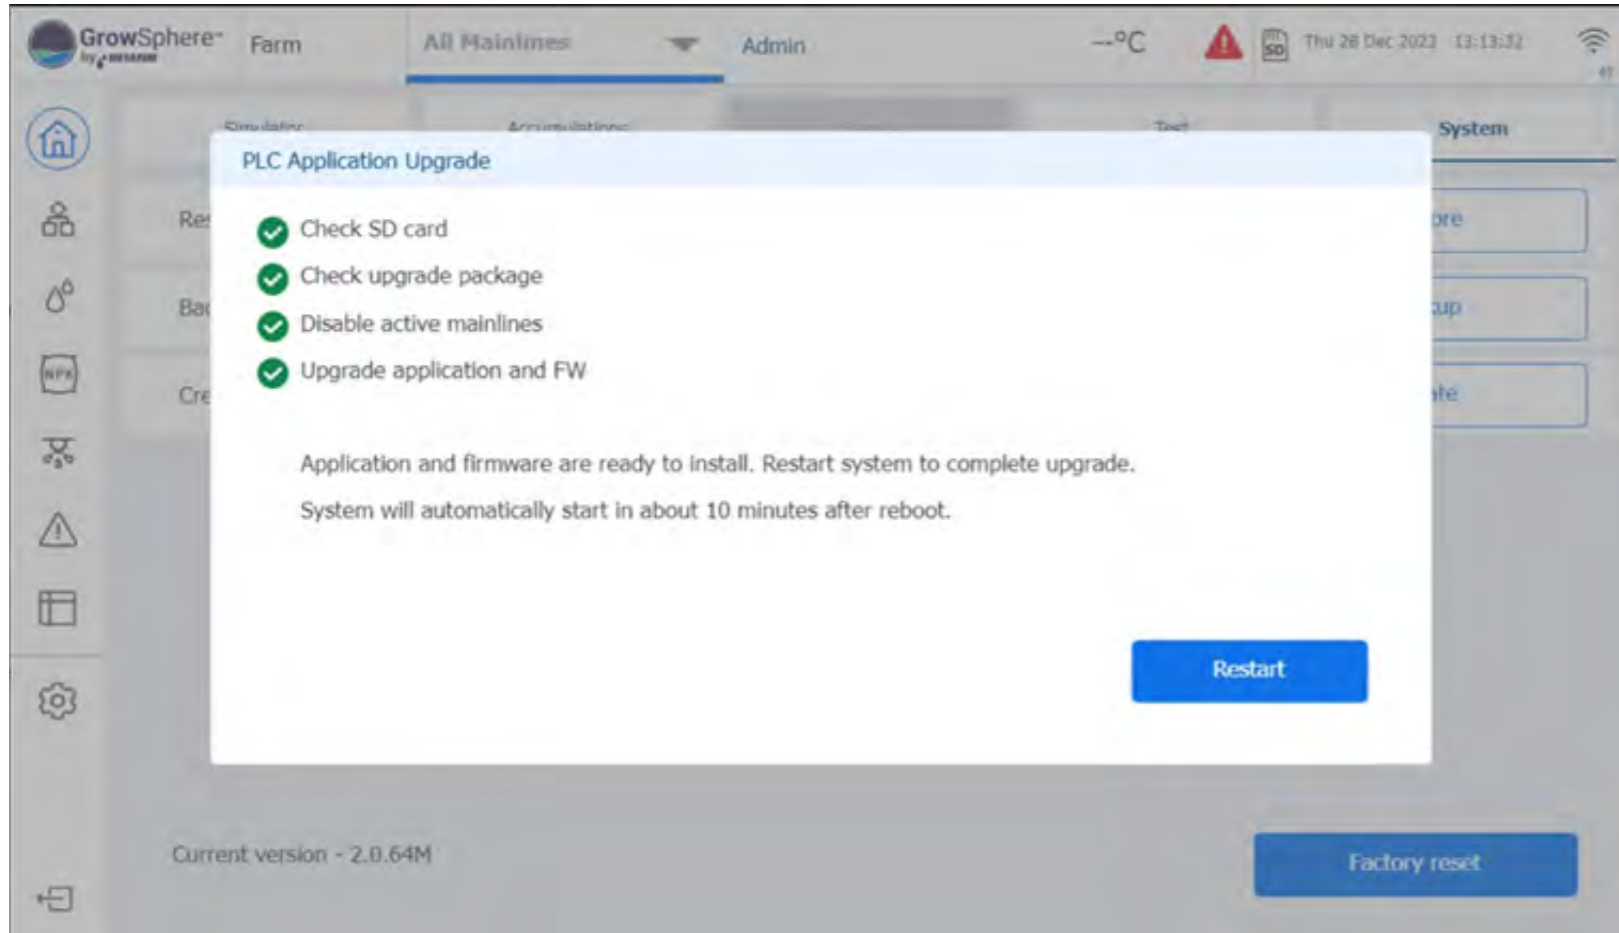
GrowSphere™ by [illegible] Farm All Mainlines Admin --°C SD Thu 28 Dec 2023 13:13:32

Simulator Accumulations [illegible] Test System

Res ore
Bac up
Cre ate

PLC Application Upgrade

Check SD card
Check upgrade package
Disable active mainlines
Upgrade application and FW

Application and firmware are ready to install. Restart system to complete upgrade.

System will automatically start in about 10 minutes after reboot.

Restart

NPK

Current version - 2.0.64M

Factory reset